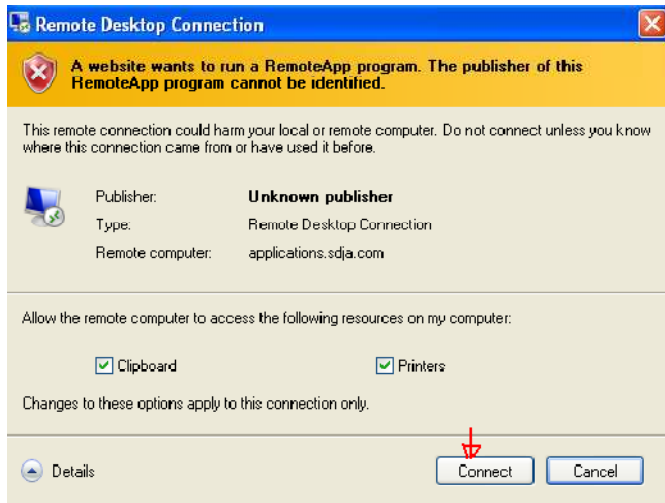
Remote Desktop Connection

A website wants to run a RemoteApp program. The publisher of this RemoteApp program cannot be identified.

This remote connection could harm your local or remote computer. Do not connect unless you know where this connection came from or have used it before.

| | |
|---|---|
| Publisher: | Unknown publisher |
| Type: | Remote Desktop Connection |
| Remote computer: | applications.sdja.com |

Allow the remote computer to access the following resources on my computer:

Clipboard

Printers

Changes to these options apply to this connection only.

Details

Connect

Cancel